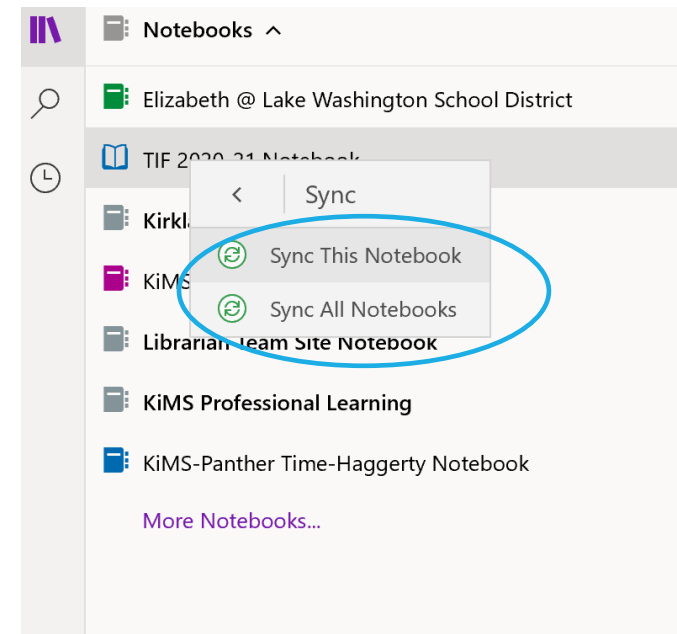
Notebooks

Elizabeth @ Lake Washington School District

TIF 2020-21 Notebook

Kirkl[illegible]

KiMS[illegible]

Librarian Team Site Notebook

KiMS Professional Learning

KiMS-Panther Time-Haggerty Notebook

More Notebooks...

Sync

Sync This Notebook

Sync All Notebooks